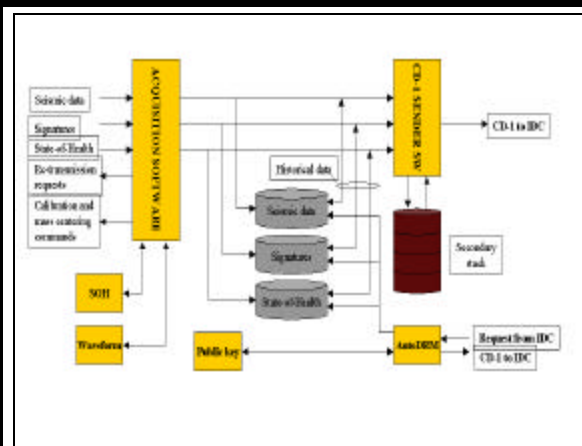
ACQUISITION SOFTWARE

Seismic data

Signatures

State-of-Health

Re-transmission requests

Calibration and mass centering commands

CD-1 SENDER SW

CD-1 to IDC

Historical data

Seismic data

Signatures

State-of-Health

Secondary stack

SOH

Waveforms

Public key

AutoDRM

Request from IDC

CD-1 to IDC